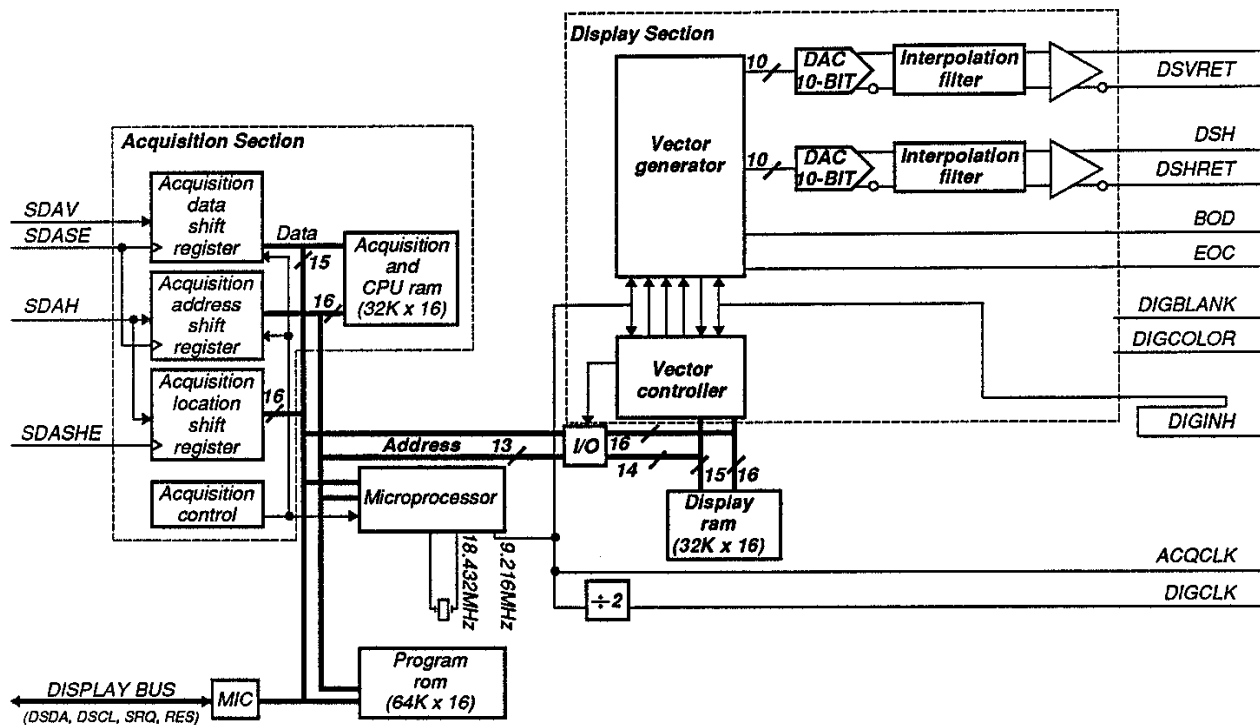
Display Section

10
DAC 10-BIT
Interpolation filter
DSVRET

Vector generator

DSH
10
DAC 10-BIT
Interpolation filter
DSHRET

BOD
EOC

Acquisition Section

SDAV
SDASE
Acquisition data shift register
Data
15
Acquisition and CPU ram (32K x 16)
16

SDAH
Acquisition address shift register

DIGBLANK
DIGCOLOR

Vector controller

Acquisition location shift register
16
SDASHE

DIGINH

Address
13
I/O
16
14
15
16

Acquisition control
Microprocessor
Display ram (32K x 16)

18.432MHz
9.216MHz

ACQCLK
÷2
DIGCLK

Program rom (64K x 16)

DISPLAY BUS
MIC
(DSDA, DSCL, SRQ, RES)